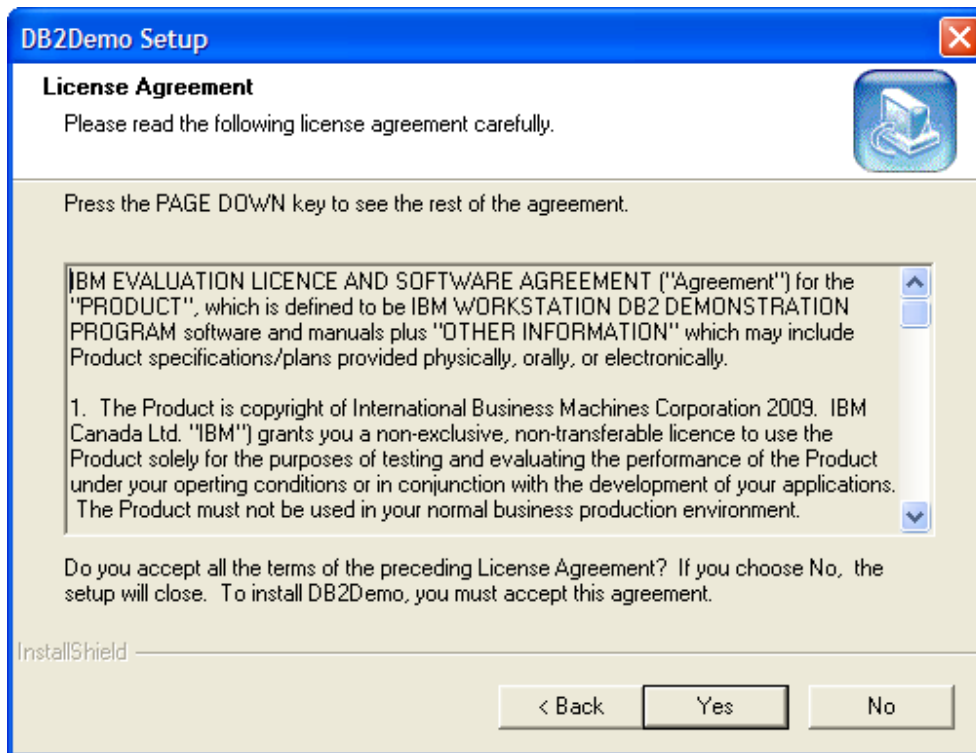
DB2Demo Setup

License Agreement

Please read the following license agreement carefully.

Press the PAGE DOWN key to see the rest of the agreement.

IBM EVALUATION LICENCE AND SOFTWARE AGREEMENT ("Agreement") for the "PRODUCT", which is defined to be IBM WORKSTATION DB2 DEMONSTRATION PROGRAM software and manuals plus "OTHER INFORMATION" which may include Product specifications/plans provided physically, orally, or electronically.

1. The Product is copyright of International Business Machines Corporation 2009. IBM Canada Ltd. "IBM") grants you a non-exclusive, non-transferable licence to use the Product solely for the purposes of testing and evaluating the performance of the Product under your operting conditions or in conjunction with the development of your applications. The Product must not be used in your normal business production environment.

Do you accept all the terms of the preceding License Agreement? If you choose No, the setup will close. To install DB2Demo, you must accept this agreement.

InstallShield

< Back

Yes

No